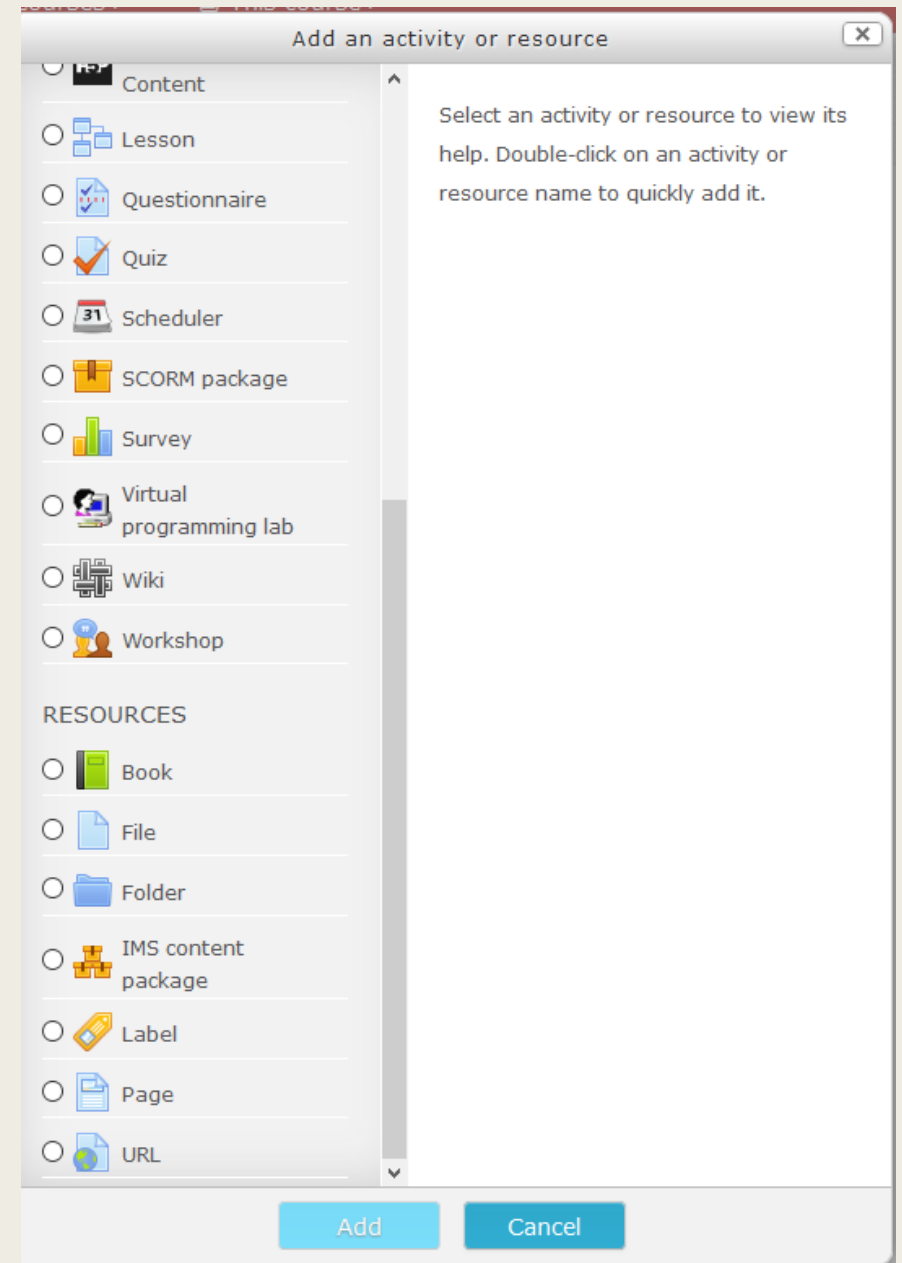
Add an activity or resource

Content

Lesson

Questionnaire

Quiz

31 Scheduler

SCORM package

Survey

Virtual programming lab

Wiki

Workshop

RESOURCES

Book

File

Folder

IMS content package

Label

Page

URL

Select an activity or resource to view its help. Double-click on an activity or resource name to quickly add it.

Add

Cancel